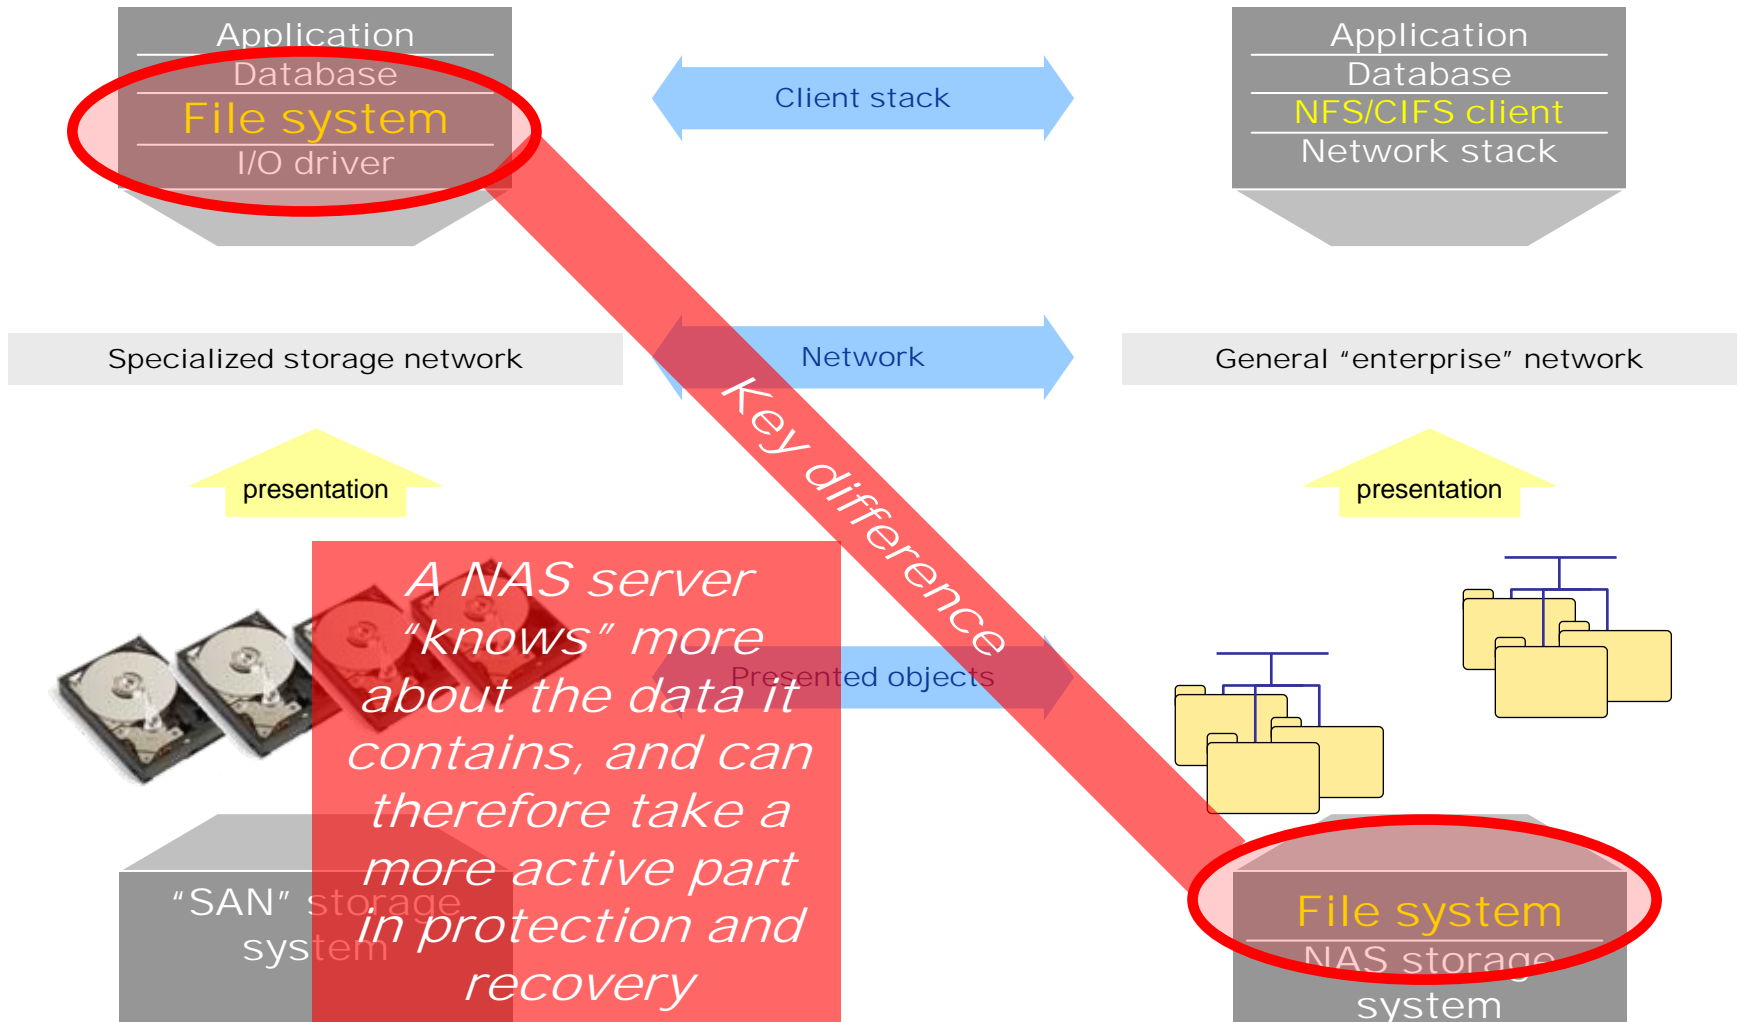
Application
Database
File system
I/O driver

Client stack

Application
Database
NFS/CIFS client
Network stack

Specialized storage network

Network

General “enterprise” network

Key difference

presentation

presentation

A NAS server “knows” more about the data it contains, and can therefore take a more active part in protection and recovery

Presented objects

“SAN” storage system

File system
NAS storage system